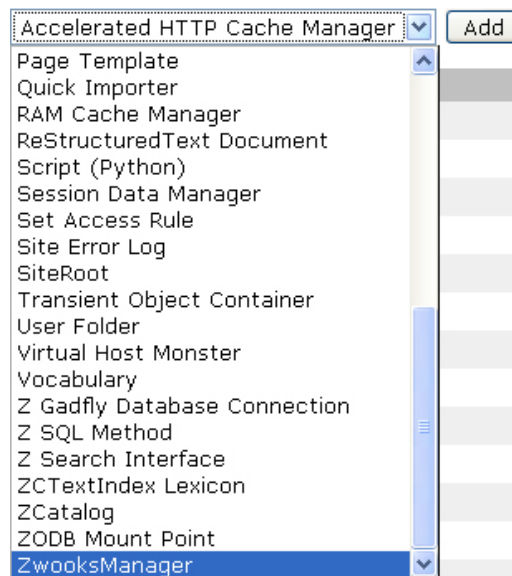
Accelerated HTTP Cache Manager
Add
Page Template
Quick Importer
RAM Cache Manager
ReStructuredText Document
Script (Python)
Session Data Manager
Set Access Rule
Site Error Log
SiteRoot
Transient Object Container
User Folder
Virtual Host Monster
Vocabulary
Z Gadfly Database Connection
Z SQL Method
Z Search Interface
ZCTextIndex Lexicon
ZCatalog
ZODB Mount Point
ZwooksManager